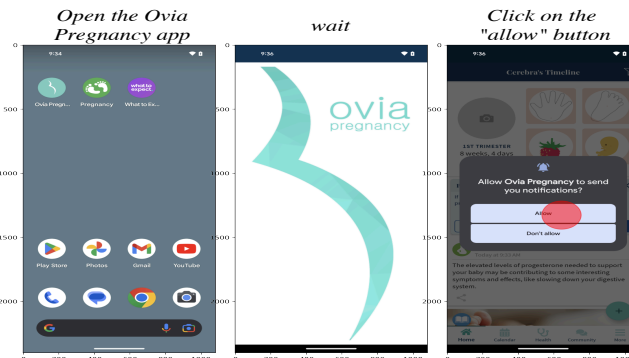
Open the Ovia Pregnancy app

wait

Click on the "allow" button

0
500
1000
1500
2000

9:34

Ovia Pregn...
Pregnancy
What to Ex...

Play Store
Photos
Gmail
YouTube

0
500
1000
1500
2000

9:36

ovia pregnancy

0
500
1000
1500
2000

9:36

Cerebra's Timeline

1ST TRIMESTER
9 weeks, 4 days

Allow Ovia Pregnancy to send you notifications?

Allow

Don't allow

Today at 9:35 AM

The elevated levels of progesterone needed to support your baby may be contributing to some interesting symptoms and effects, like slowing down your digestive system.

Home
Calendar
Health
Community
More